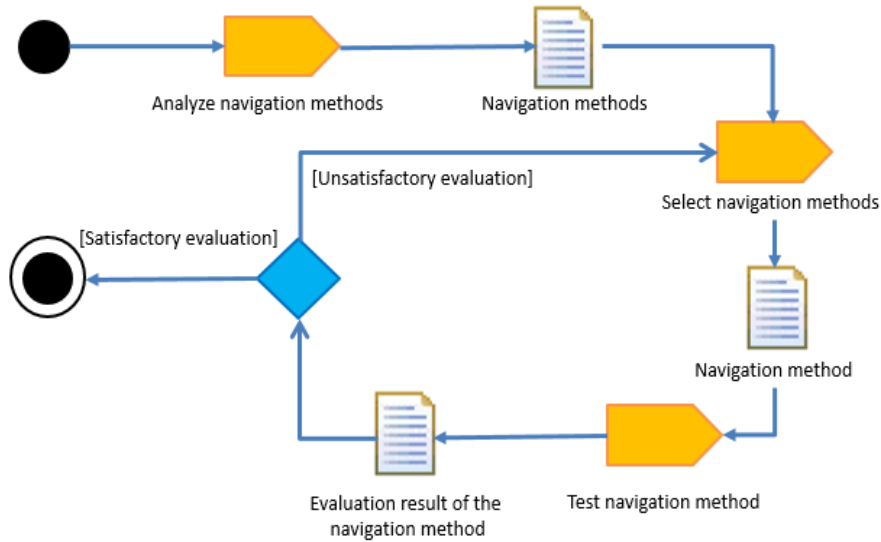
Analyze navigation methods

Navigation methods

[Unsatisfactory evaluation]

Select navigation methods

[Satisfactory evaluation]

Navigation method

Evaluation result of the navigation method

Test navigation method